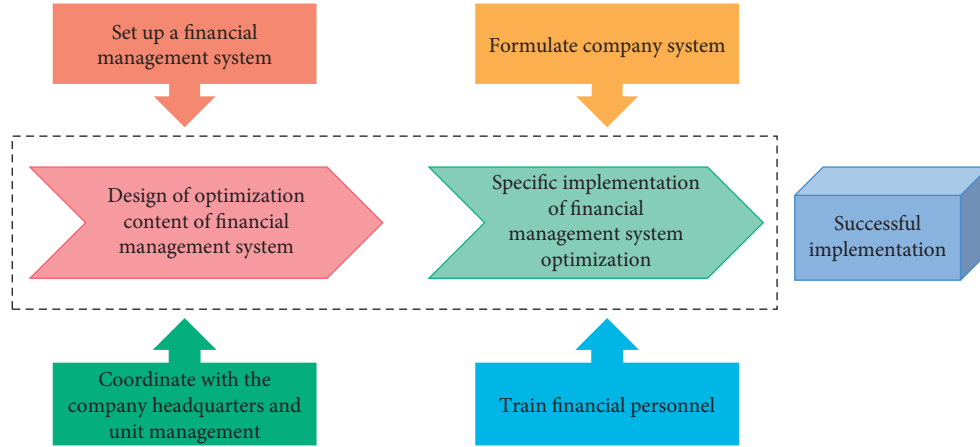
Set up a financial management system

Formulate company system

Design of optimization content of financial management system

Specific implementation of financial management system optimization

Successful implementation

Coordinate with the company headquarters and unit management

Train financial personnel